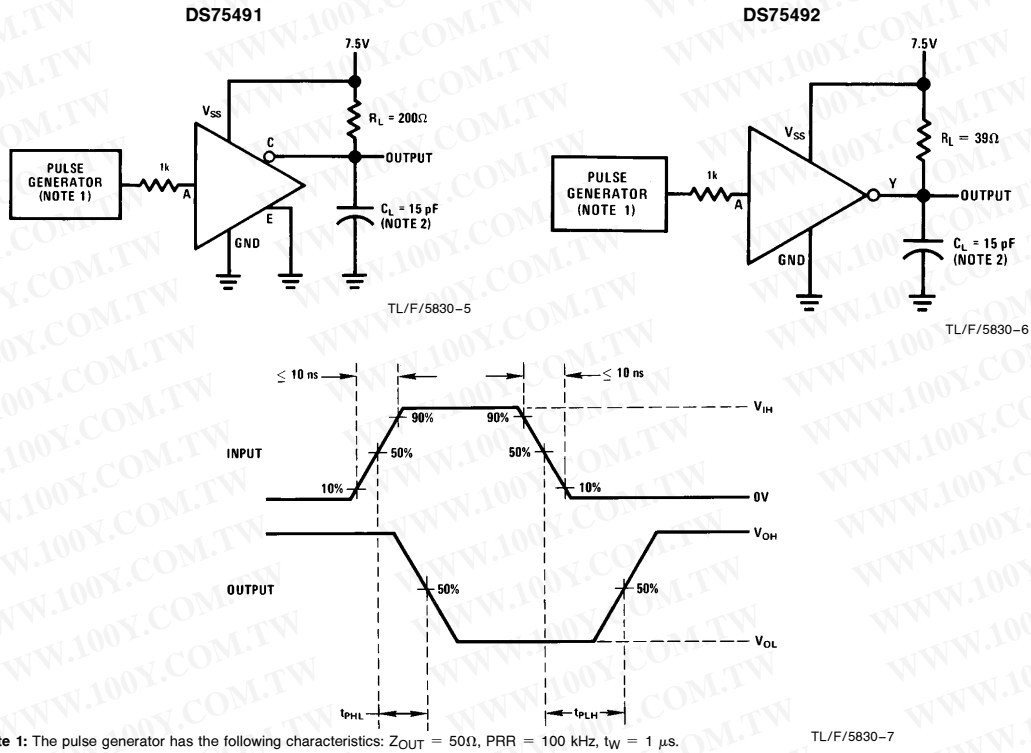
DS75491

7.5V

$V_{SS}$

C

$R_L = 200\Omega$

OUTPUT

PULSE GENERATOR (NOTE 1)

1k

A

E

$C_L = 15$ pF (NOTE 2)

GND

TL/F/5830–5

DS75492

7.5V

$V_{SS}$

$R_L = 39\Omega$

PULSE GENERATOR (NOTE 1)

1k

A

Y

OUTPUT

$C_L = 15$ pF (NOTE 2)

GND

TL/F/5830–6

≤ 10 ns

≤ 10 ns

90%

90%

$V_{IH}$

INPUT

50%

50%

10%

10%

0V

$V_{OH}$

OUTPUT

50%

50%

$V_{OL}$

$t_{PHL}$

$t_{PLH}$

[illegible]te 1: The pulse generator has the following characteristics: $Z_{OUT} = 50\Omega$, PRR = 100 kHz, $t_W = 1\ \mu s$.

TL/F/5830–7

WWW.100Y.COM.TW